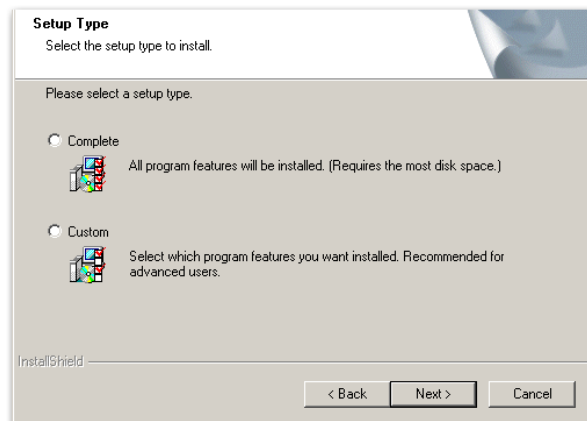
Setup Type
Select the setup type to install.

Please select a setup type.

Complete
All program features will be installed. (Requires the most disk space.)

Custom
Select which program features you want installed. Recommended for advanced users.

InstallShield

< Back
Next >
Cancel